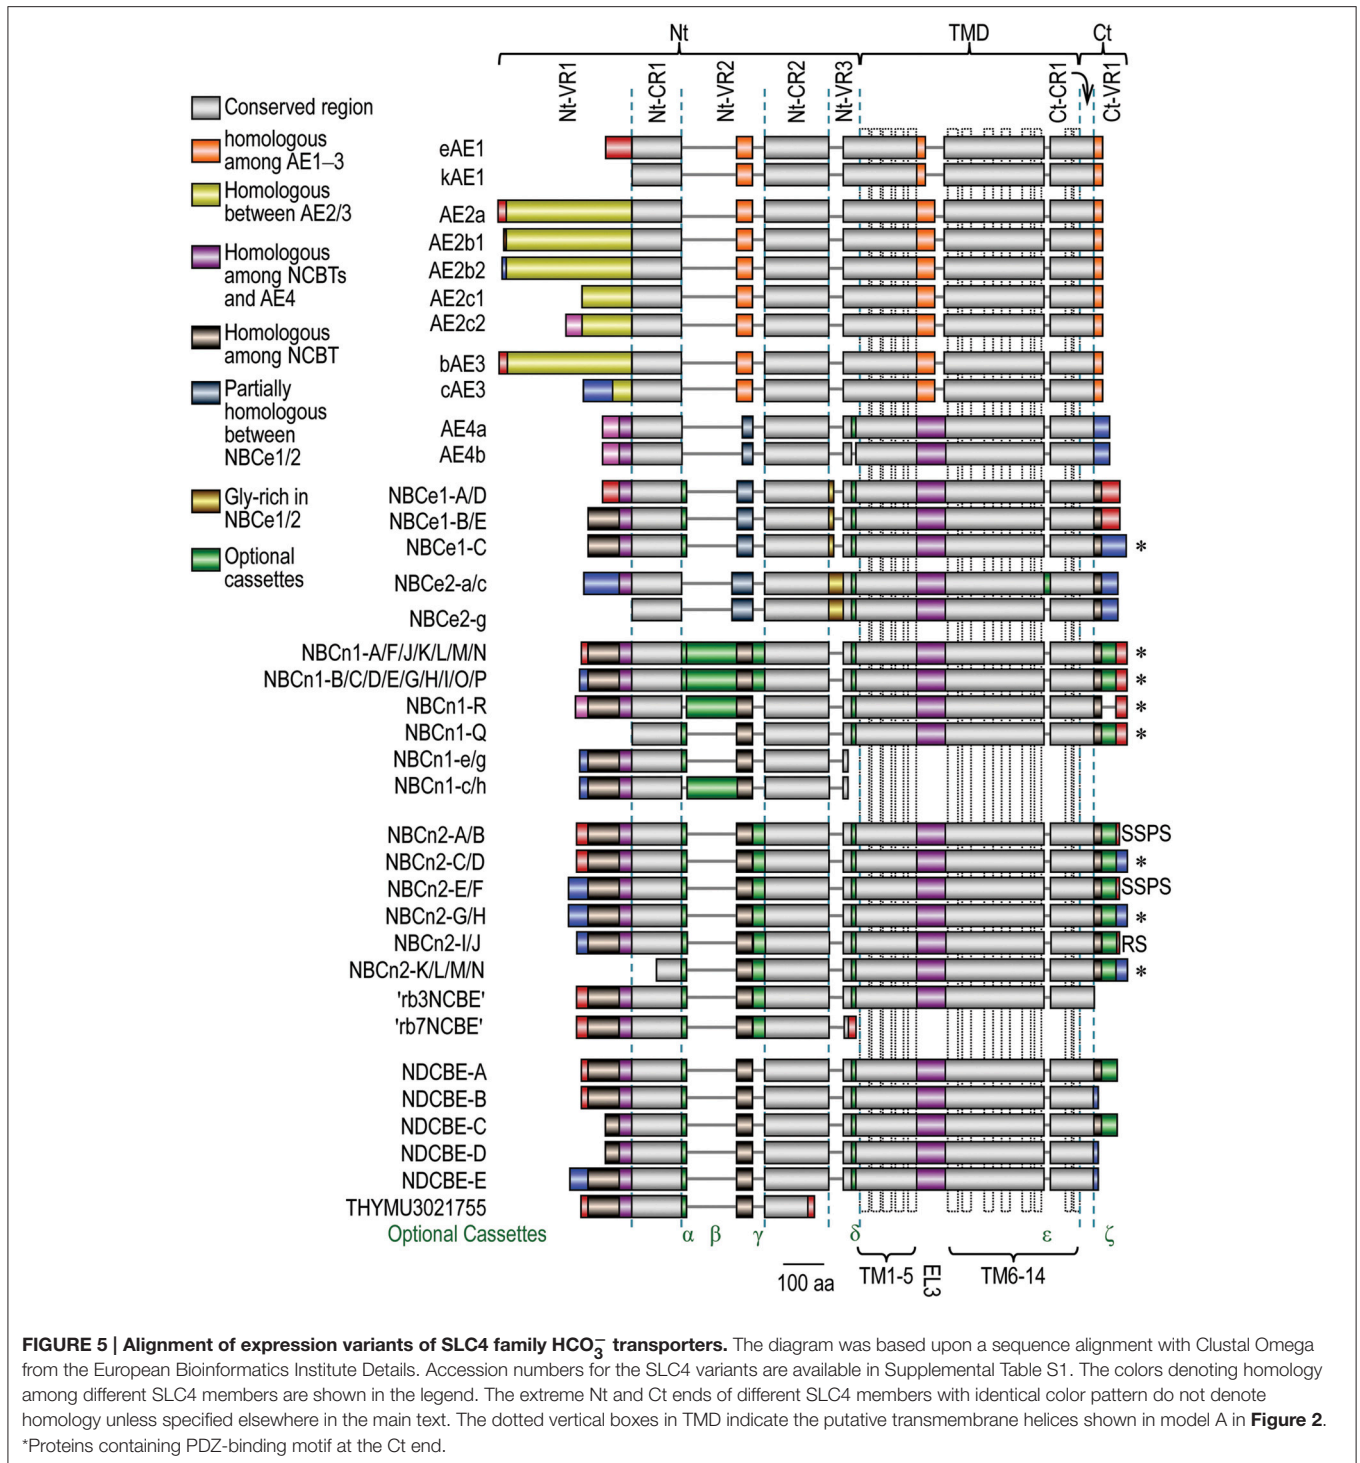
Nt TMD Ct

Nt-VR1 Nt-CR1 Nt-VR2 Nt-CR2 Nt-VR3 Ct-CR1 Ct-VR1

Conserved region
homologous among AE1–3
Homologous between AE2/3
Homologous among NCBTs and AE4
Homologous among NCBT
Partially homologous between NBCe1/2
Gly-rich in NBCe1/2
Optional cassettes

eAE1
kAE1
AE2a
AE2b1
AE2b2
AE2c1
AE2c2
bAE3
cAE3
AE4a
AE4b
NBCe1-A/D
NBCe1-B/E
NBCe1-C *
NBCe2-a/c
NBCe2-g
NBCn1-A/F/J/K/L/M/N *
NBCn1-B/C/D/E/G/H/I/O/P *
NBCn1-R *
NBCn1-Q *
NBCn1-e/g
NBCn1-c/h
NBCn2-A/B SSPS
NBCn2-C/D *
NBCn2-E/F SSPS
NBCn2-G/H *
NBCn2-I/J RS
NBCn2-K/L/M/N *
'rb3NCBE'
'rb7NCBE'
NDCBE-A
NDCBE-B
NDCBE-C
NDCBE-D
NDCBE-E
THYMU3021755
Optional Cassettes α β γ δ ε ζ
100 aa
TM1-5 EL3 TM6-14

**FIGURE 5 | Alignment of expression variants of SLC4 family $HCO_3^-$ transporters.** The diagram was based upon a sequence alignment with Clustal Omega from the European Bioinformatics Institute Details. Accession numbers for the SLC4 variants are available in Supplemental Table S1. The colors denoting homology among different SLC4 members are shown in the legend. The extreme Nt and Ct ends of different SLC4 members with identical color pattern do not denote homology unless specified elsewhere in the main text. The dotted vertical boxes in TMD indicate the putative transmembrane helices shown in model A in **Figure 2**. *Proteins containing PDZ-binding motif at the Ct end.